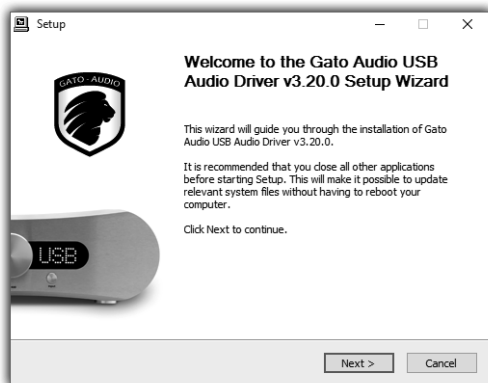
Setup

Welcome to the Gato Audio USB Audio Driver v3.20.0 Setup Wizard

This wizard will guide you through the installation of Gato Audio USB Audio Driver v3.20.0.

It is recommended that you close all other applications before starting Setup. This will make it possible to update relevant system files without having to reboot your computer.

Click Next to continue.

GATO · AUDIO

USB

Next >

Cancel